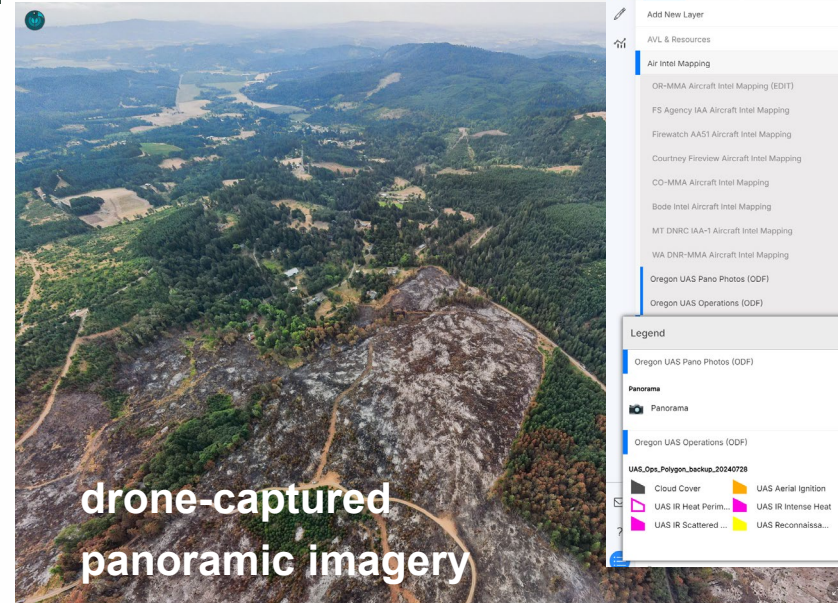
Add New Layer

AVL & Resources

Air Intel Mapping

OR-MMA Aircraft Intel Mapping (EDIT)

FS Agency IAA Aircraft Intel Mapping

Firewatch AAS1 Aircraft Intel Mapping

Courtney Fireview Aircraft Intel Mapping

CO-MMA Aircraft Intel Mapping

Bode Intel Aircraft Intel Mapping

MT DNRC IAA-1 Aircraft Intel Mapping

WA DNR-MMA Aircraft Intel Mapping

Oregon UAS Pano Photos (ODF)

Oregon UAS Operations (ODF)

Legend

Oregon UAS Pano Photos (ODF)

Panorama

Panorama

Oregon UAS Operations (ODF)

UAS_Ops_Polygon_backup_20240728

Cloud Cover

UAS Aerial Ignition

UAS IR Heat Perim...

UAS IR Intense Heat

UAS IR Scattered ...

UAS Reconnaissa...

drone-captured panoramic imagery